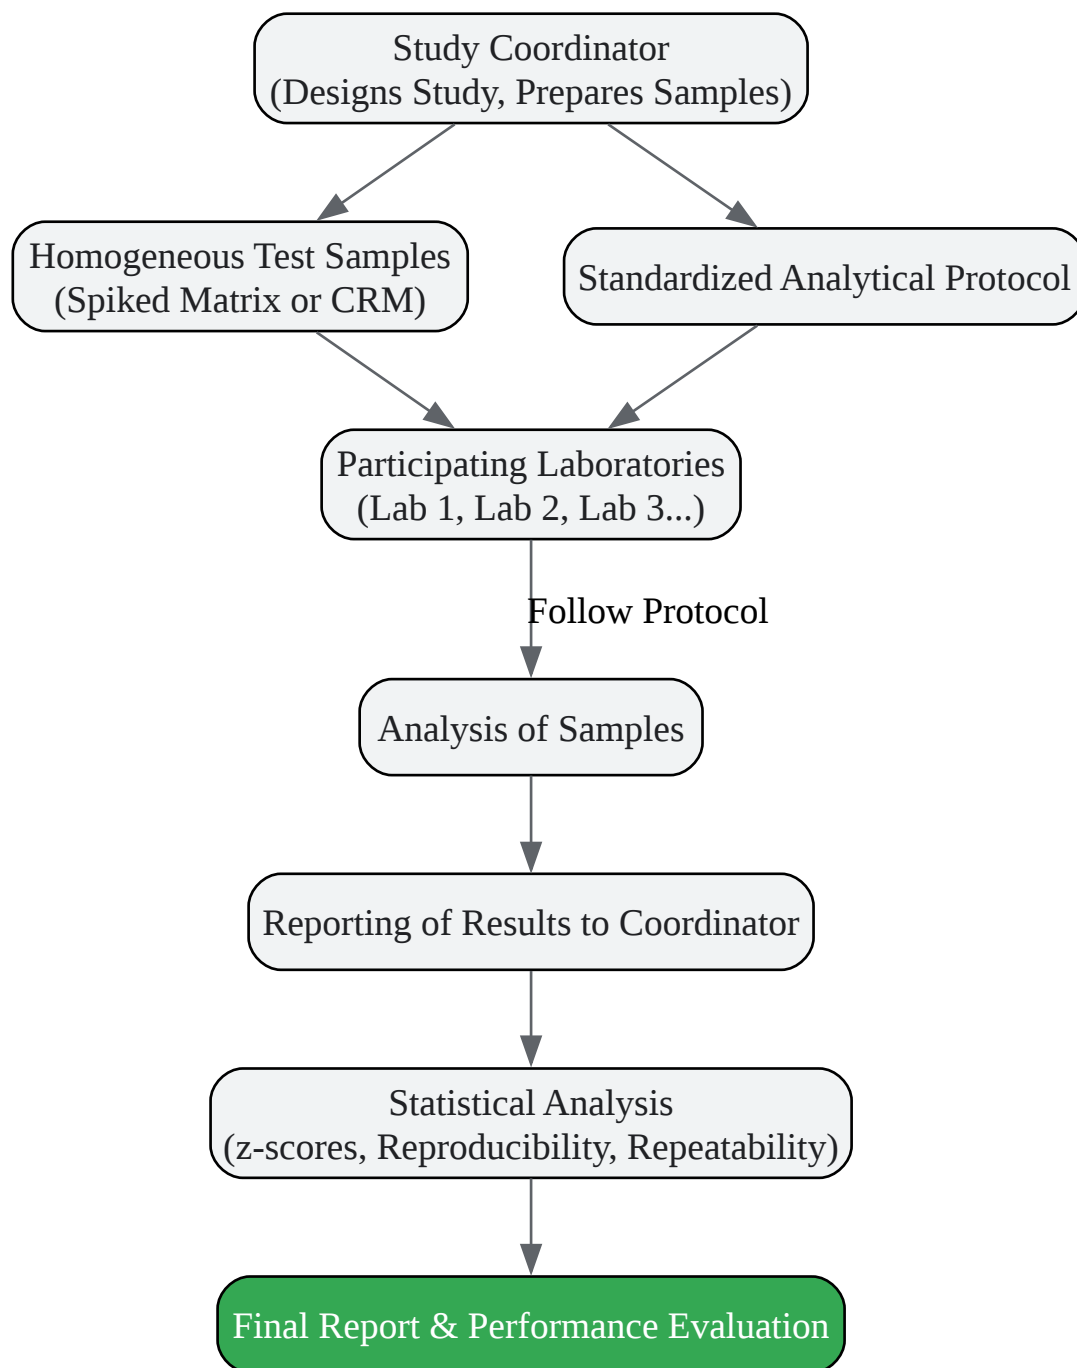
Study Coordinator
(Designs Study, Prepares Samples)

Homogeneous Test Samples
(Spiked Matrix or CRM)

Standardized Analytical Protocol

Participating Laboratories
(Lab 1, Lab 2, Lab 3...)

Follow Protocol

Analysis of Samples

Reporting of Results to Coordinator

Statistical Analysis
(z-scores, Reproducibility, Repeatability)

Final Report & Performance Evaluation